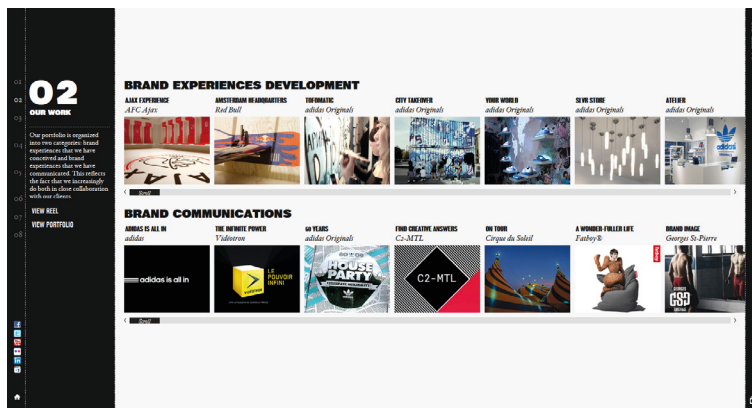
01
02
03
04
05
06
07
08

02
OUR WORK

Our portfolio is organized into two categories: brand experiences that we have conceived and brand experiences that we have communicated. This reflects the fact that we increasingly do both in close collaboration with our clients.

VIEW REEL
VIEW PORTFOLIO

BRAND EXPERIENCES DEVELOPMENT

AJAX EXPERIENCE
AFC Ajax

AMSTERDAM HEADQUARTERS
Red Bull

TOFOMATIC
adidas Originals

CITY TAKEOVER
adidas Originals

YOUR WORLD
adidas Originals

SEVIE STORE
adidas Originals

ATELIER
adidas Originals

Scroll

BRAND COMMUNICATIONS

ADIDAS IS ALL IN
adidas

THE INFINITE POWER
Vidéotron

60 YEARS
adidas Originals

FIND CREATIVE ANSWERS
C2-MTL

ON TOUR
Cirque du Soleil

A WONDER-FULLER LIFE
Fatboy®

BRAND IMAGE
Georges St-Pierre

adidas is all in

LE POUVOIR INFINI

HOUSE PARTY

C2-MTL

Scroll